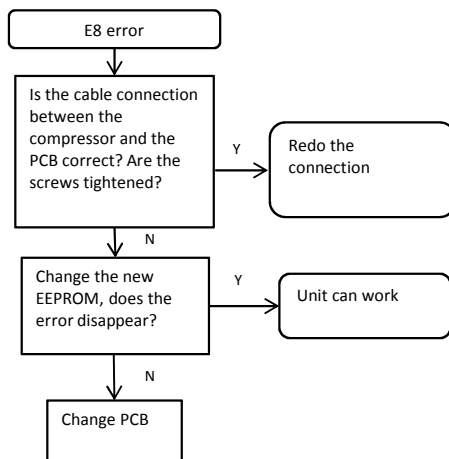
E8 error

Is the cable connection between the compressor and the PCB correct? Are the screws tightened?

Y

Redo the connection

N

Change the new EEPROM, does the error disappear?

Y

Unit can work

N

Change PCB